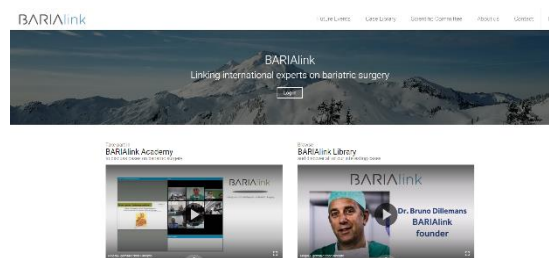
BARIAlink

Future Events Case Library Scientific Committee About us Contact

BARIAlink
Linking international experts on bariatric surgery

Login

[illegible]
BARIAlink Academy
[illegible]

BARIAlink

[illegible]
BARIAlink Library
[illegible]

BARIAlink

Dr. Bruno Dillemans
BARIAlink
founder